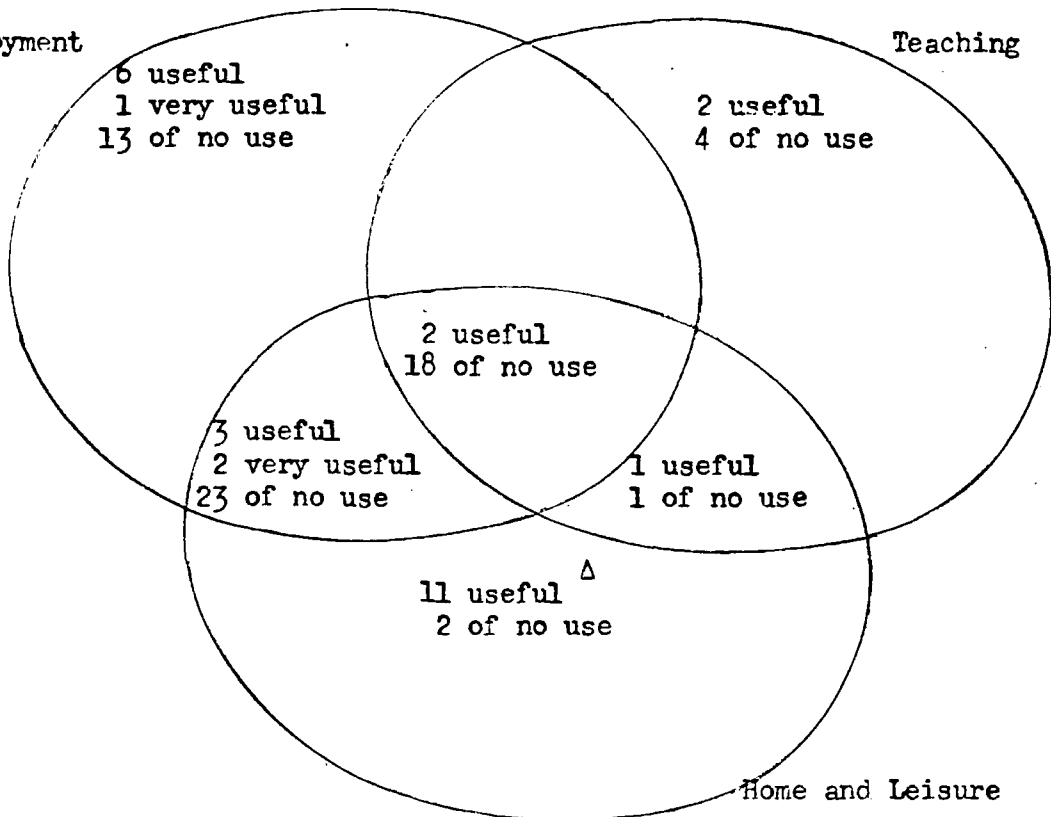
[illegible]yment

6 useful
1 very useful
13 of no use

Teaching

2 useful
4 of no use

2 useful
18 of no use

3 useful
2 very useful
23 of no use

1 useful
1 of no use

11 useful $\Delta$
2 of no use

Home and Leisure